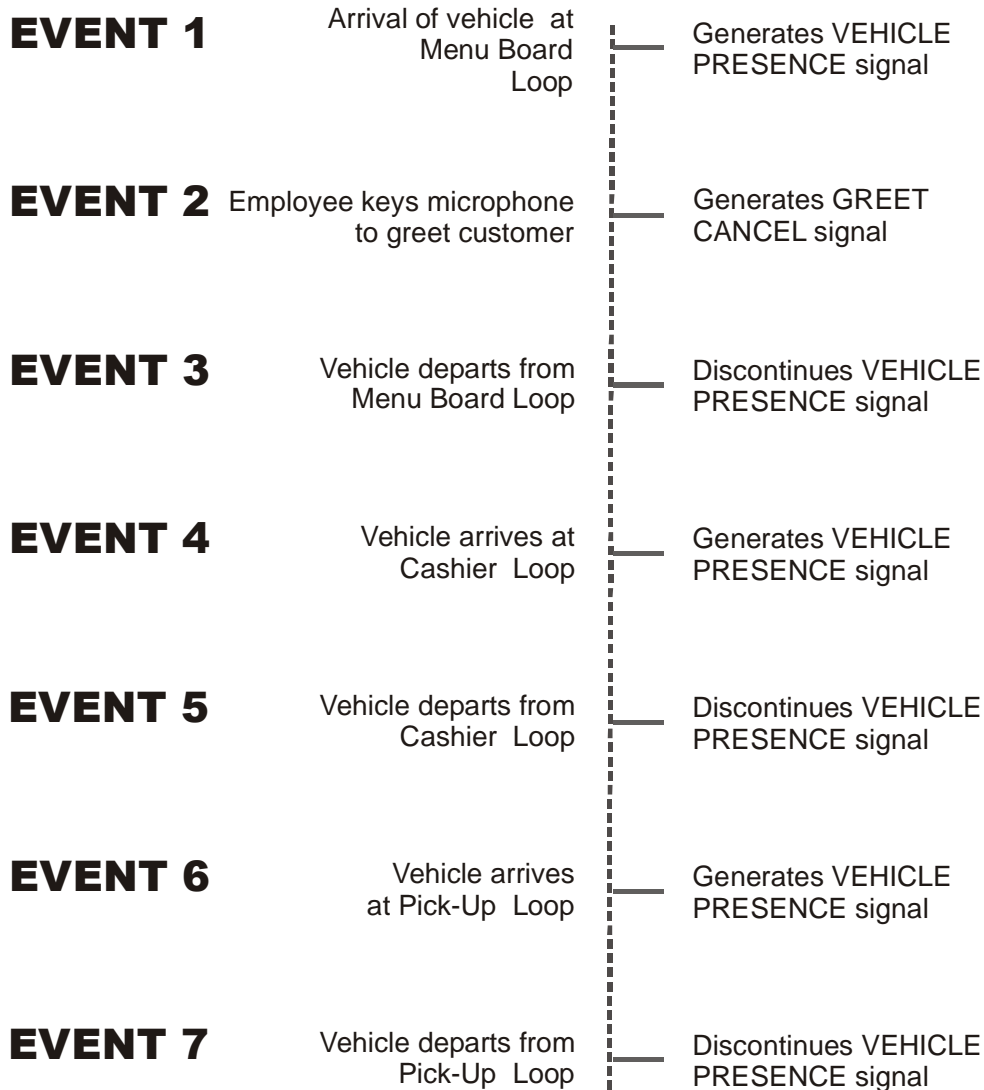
EVENT 1 Arrival of vehicle at Menu Board Loop

Generates VEHICLE PRESENCE signal

EVENT 2 Employee keys microphone to greet customer

Generates GREET CANCEL signal

EVENT 3 Vehicle departs from Menu Board Loop

Discontinues VEHICLE PRESENCE signal

EVENT 4 Vehicle arrives at Cashier Loop

Generates VEHICLE PRESENCE signal

EVENT 5 Vehicle departs from Cashier Loop

Discontinues VEHICLE PRESENCE signal

EVENT 6 Vehicle arrives at Pick-Up Loop

Generates VEHICLE PRESENCE signal

EVENT 7 Vehicle departs from Pick-Up Loop

Discontinues VEHICLE PRESENCE signal